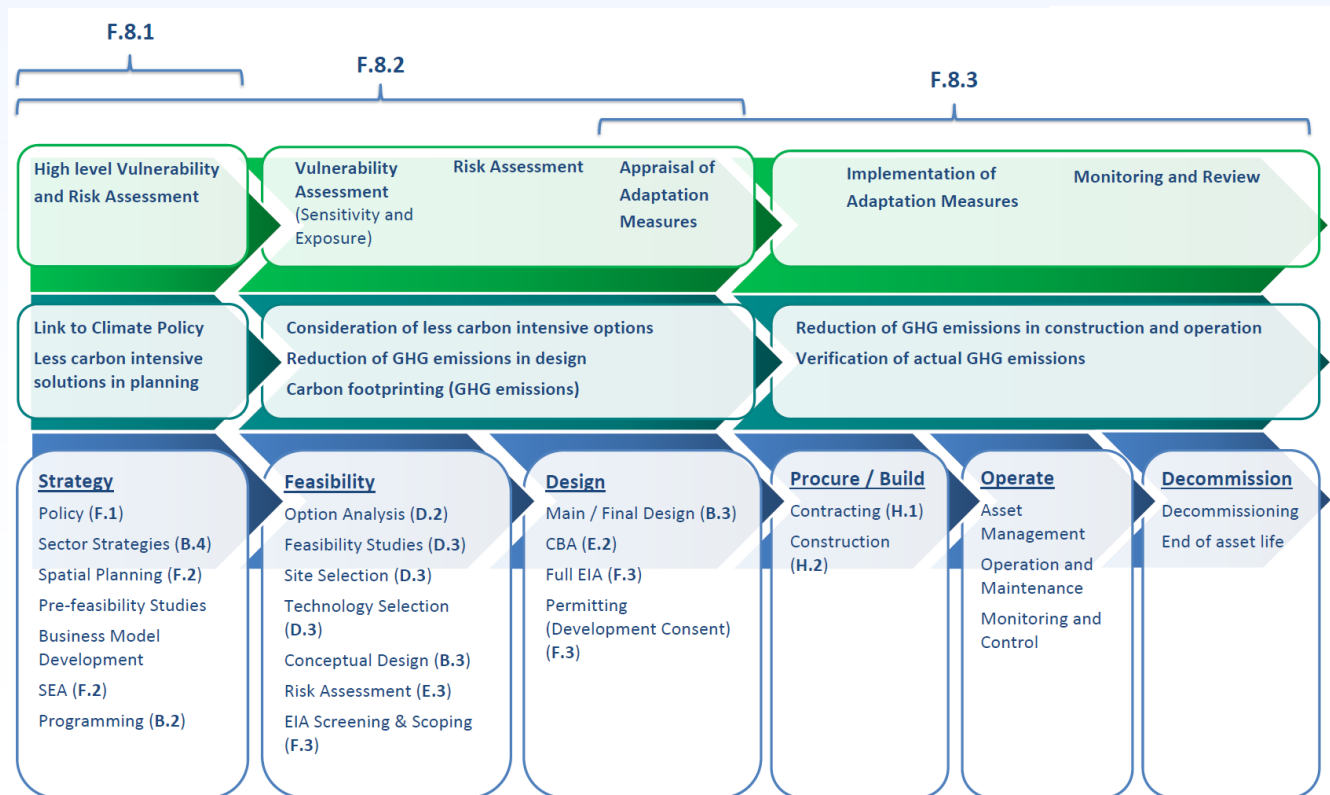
F.8.1

F.8.2

F.8.3

High level Vulnerability and Risk Assessment

Vulnerability Assessment (Sensitivity and Exposure)

Risk Assessment

Appraisal of Adaptation Measures

Implementation of Adaptation Measures

Monitoring and Review

Link to Climate Policy

Less carbon intensive solutions in planning

Consideration of less carbon intensive options

Reduction of GHG emissions in design

Carbon footprinting (GHG emissions)

Reduction of GHG emissions in construction and operation

Verification of actual GHG emissions

Strategy
Policy (F.1)
Sector Strategies (B.4)
Spatial Planning (F.2)
Pre-feasibility Studies
Business Model Development
SEA (F.2)
Programming (B.2)

Feasibility
Option Analysis (D.2)
Feasibility Studies (D.3)
Site Selection (D.3)
Technology Selection (D.3)
Conceptual Design (B.3)
Risk Assessment (E.3)
EIA Screening & Scoping (F.3)

Design
Main / Final Design (B.3)
CBA (E.2)
Full EIA (F.3)
Permitting (Development Consent) (F.3)

Procure / Build
Contracting (H.1)
Construction (H.2)

Operate
Asset Management
Operation and Maintenance
Monitoring and Control

Decommission
Decommissioning
End of asset life